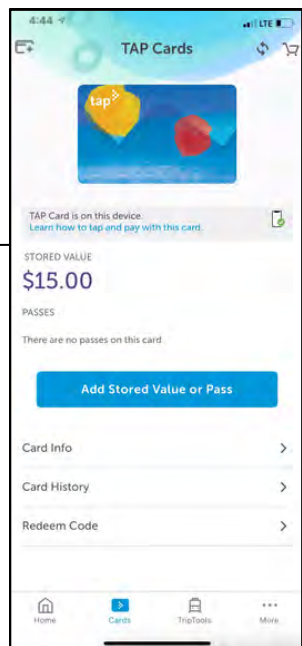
4:44

LTE

TAP Cards

tap

TAP Card is on this device.
Learn how to tap and pay with this card.

STORED VALUE
$15.00

PASSES

There are no passes on this card

Add Stored Value or Pass

Card Info

Card History

Redeem Code

Home

Cards

TripTools

More